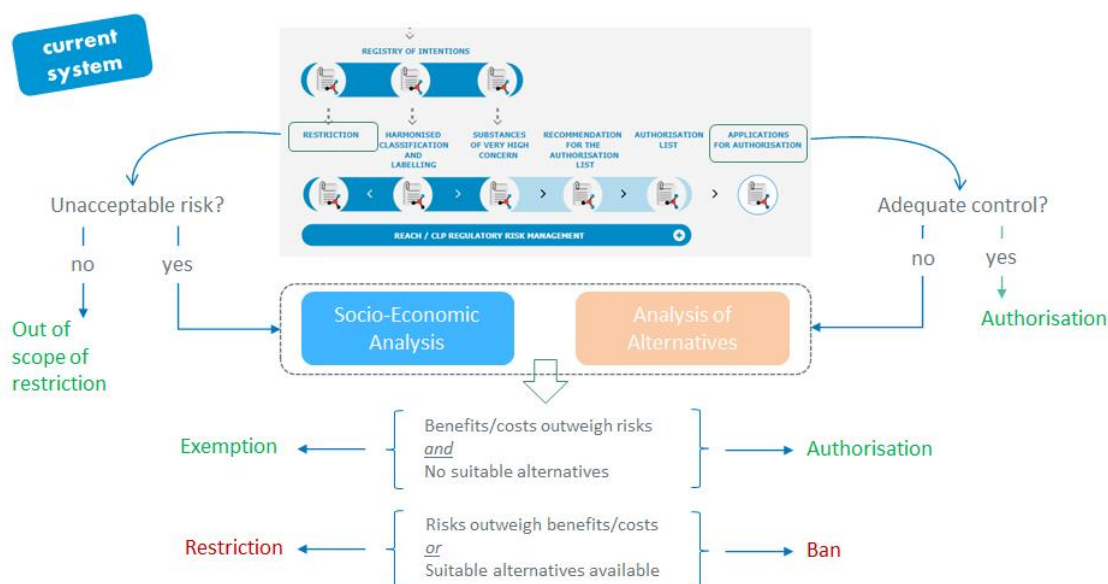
current system

REGISTRY OF INTENTIONS

RESTRICTION

HARMONISED CLASSIFICATION AND LABELLING

SUBSTANCES OF VERY HIGH CONCERN

RECOMMENDATION FOR THE AUTHORISATION LIST

AUTHORISATION LIST

APPLICATIONS FOR AUTHORISATION

REACH / CLP REGULATORY RISK MANAGEMENT

Unacceptable risk?

no

yes

Out of scope of restriction

Adequate control?

no

yes

Authorisation

Socio-Economic Analysis

Analysis of Alternatives

Exemption

Benefits/costs outweigh risks
and
No suitable alternatives

Authorisation

Restriction

Risks outweigh benefits/costs
or
Suitable alternatives available

Ban